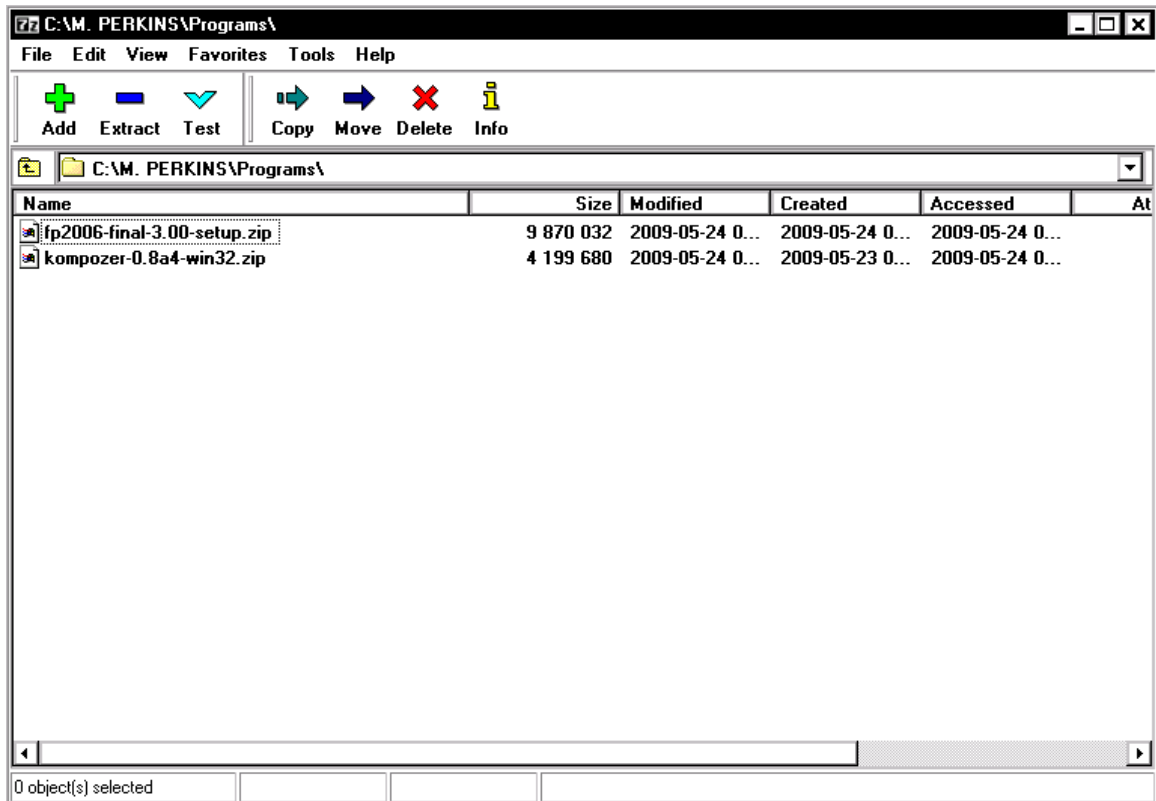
7z C:\M. PERKINS\Programs\

File Edit View Favorites Tools Help

Add Extract Test Copy Move Delete Info

C:\M. PERKINS\Programs\

| Name | Size | Modified | Created | Accessed | At |
|---|---|---|---|---|---|
| fp2006-final-3.00-setup.zip | 9 870 032 | 2009-05-24 0... | 2009-05-24 0... | 2009-05-24 0... | |
| kompozer-0.8a4-win32.zip | 4 199 680 | 2009-05-24 0... | 2009-05-23 0... | 2009-05-24 0... | |

0 object(s) selected